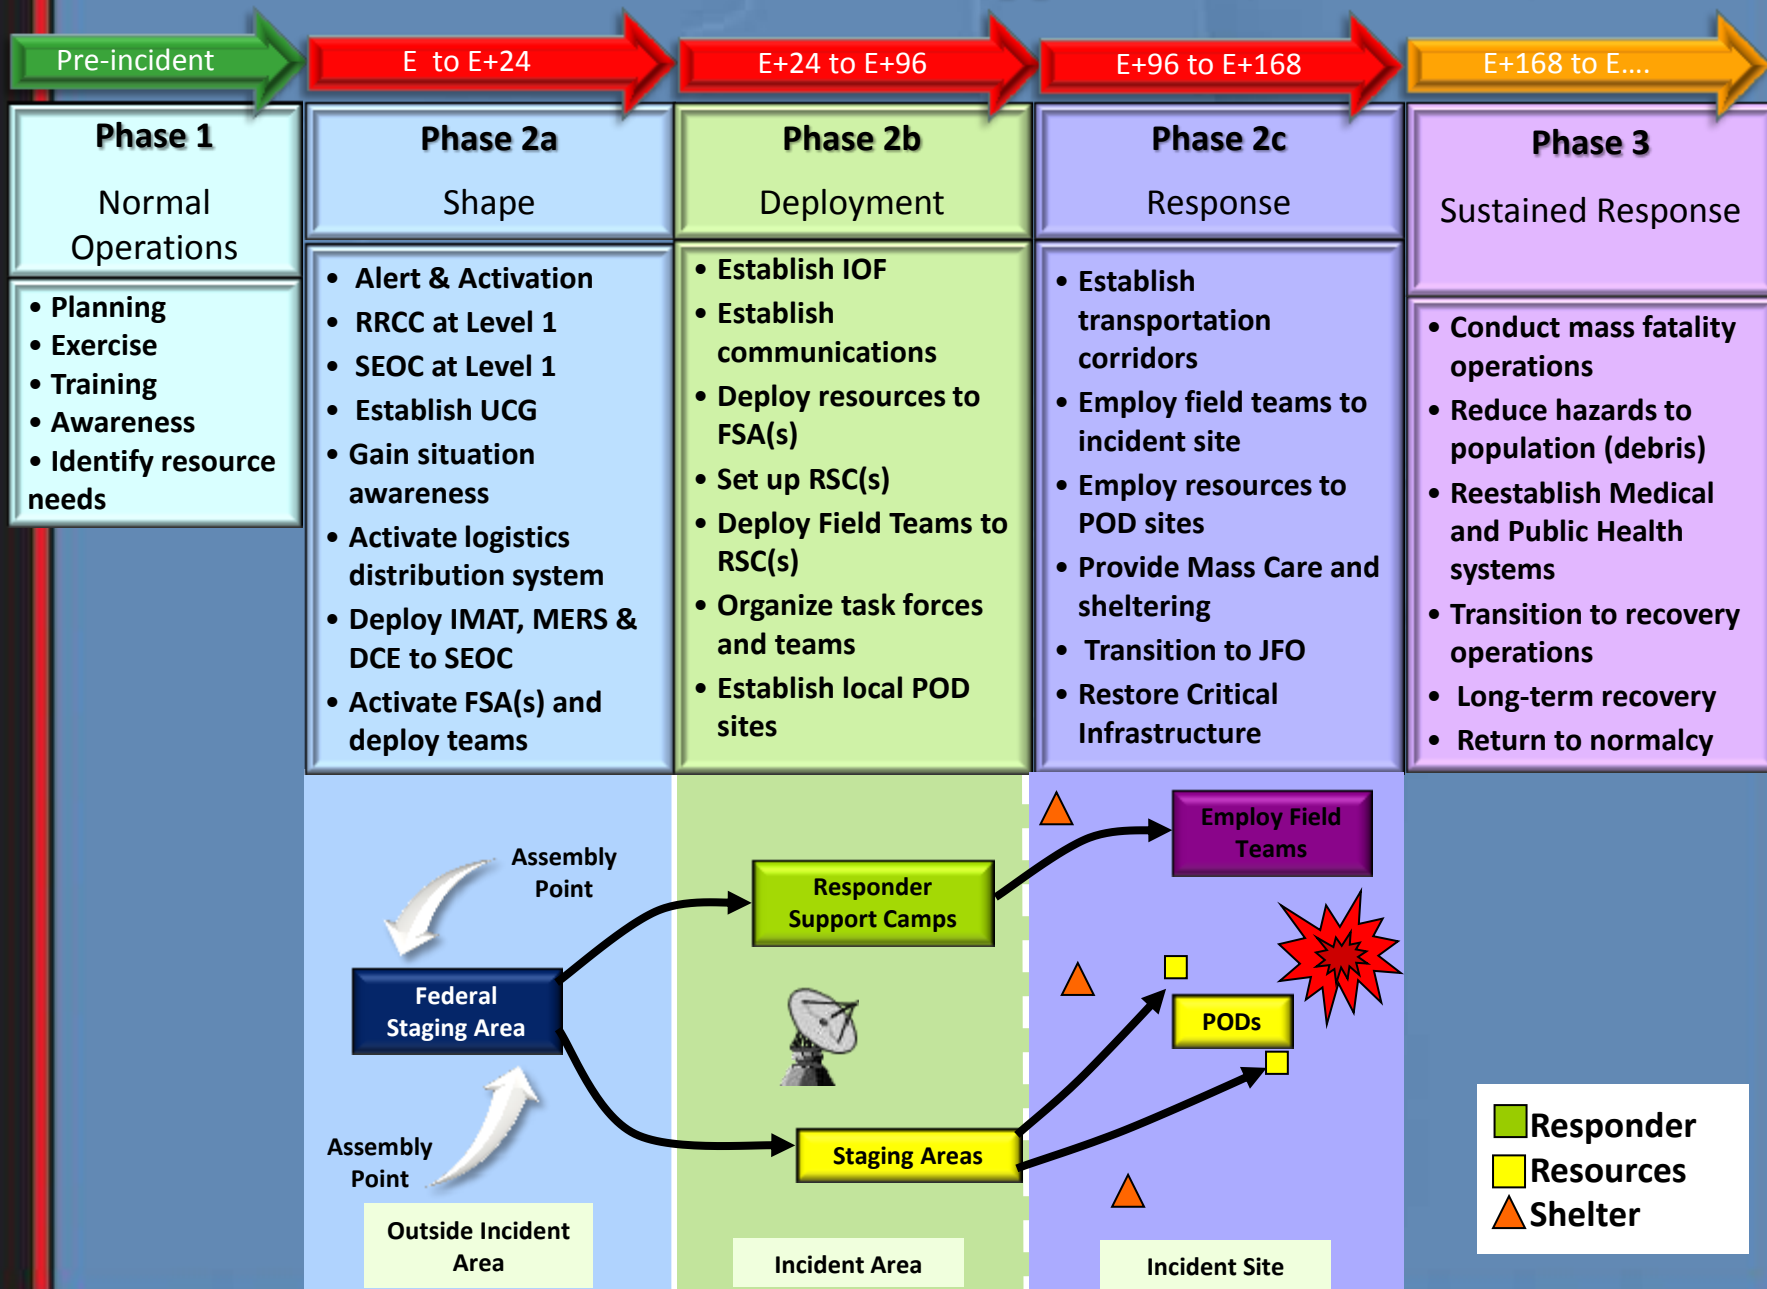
Pre-incident

E to E+24

E+24 to E+96

E+96 to E+168

E+168 to E....

Phase 1

Normal Operations

• Planning
• Exercise
• Training
• Awareness
• Identify resource needs

Phase 2a

Shape

• Alert & Activation
• RRCC at Level 1
• SEOC at Level 1
• Establish UCG
• Gain situation awareness
• Activate logistics distribution system
• Deploy IMAT, MERS & DCE to SEOC
• Activate FSA(s) and deploy teams

Phase 2b

Deployment

• Establish IOF
• Establish communications
• Deploy resources to FSA(s)
• Set up RSC(s)
• Deploy Field Teams to RSC(s)
• Organize task forces and teams
• Establish local POD sites

Phase 2c

Response

• Establish transportation corridors
• Employ field teams to incident site
• Employ resources to POD sites
• Provide Mass Care and sheltering
• Transition to JFO
• Restore Critical Infrastructure

Phase 3

Sustained Response

• Conduct mass fatality operations
• Reduce hazards to population (debris)
• Reestablish Medical and Public Health systems
• Transition to recovery operations
• Long-term recovery
• Return to normalcy

Assembly Point

Federal Staging Area

Assembly Point

Outside Incident Area

Responder Support Camps

Staging Areas

Incident Area

Employ Field Teams

PODs

Incident Site

Responder
Resources
Shelter